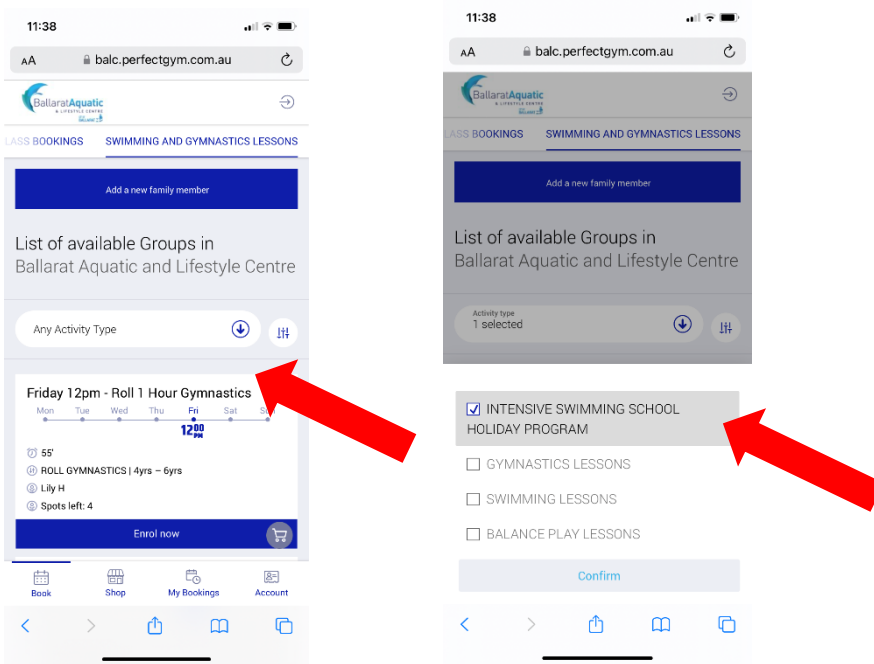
11:38

AA balc.perfectgym.com.au

Ballarat Aquatic & LIFESTYLE CENTRE

LASS BOOKINGS SWIMMING AND GYMNASTICS LESSONS

Add a new family member

List of available Groups in
Ballarat Aquatic and Lifestyle Centre

Any Activity Type

Friday 12pm - Roll 1 Hour Gymnastics

Mon Tue Wed Thu Fri Sat Su

$12^{00}$ PM

55'

ROLL GYMNASTICS | 4yrs – 6yrs

Lily H

Spots left: 4

Enrol now

Book Shop My Bookings Account

11:38

AA balc.perfectgym.com.au

Ballarat Aquatic & LIFESTYLE CENTRE

LASS BOOKINGS SWIMMING AND GYMNASTICS LESSONS

Add a new family member

List of available Groups in
Ballarat Aquatic and Lifestyle Centre

Activity type
1 selected

INTENSIVE SWIMMING SCHOOL HOLIDAY PROGRAM

GYMNASTICS LESSONS

SWIMMING LESSONS

BALANCE PLAY LESSONS

Confirm